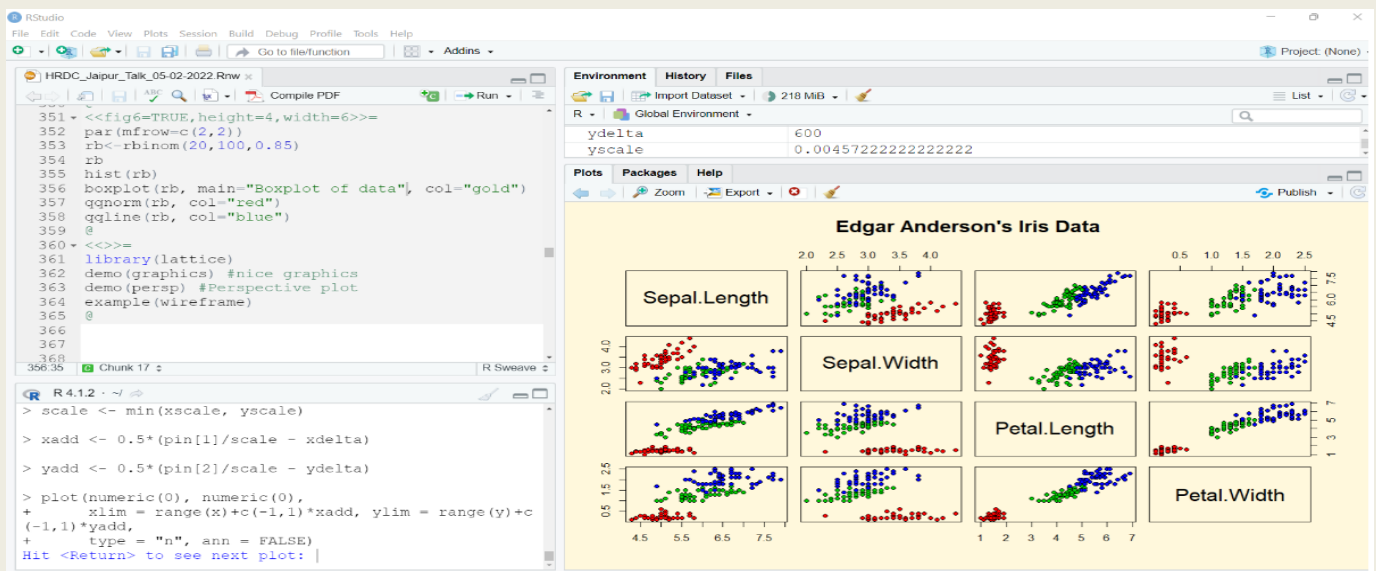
RStudio
File Edit Code View Plots Session Build Debug Profile Tools Help
Go to file/function
Addins
Project: (None)
HRDC_Jaipur_Talk_05-02-2022.Rnw
Compile PDF
Run
351 <<fig6=TRUE,height=4,width=6>>=
352 par(mfrow=c(2,2))
353 rb<-rbinom(20,100,0.85)
354 rb
355 hist(rb)
356 boxplot(rb, main="Boxplot of data", col="gold")
357 qqnorm(rb, col="red")
358 qqline(rb, col="blue")
359 @
360 <<>>=
361 library(lattice)
362 demo(graphics) #nice graphics
363 demo(persp) #Perspective plot
364 example(wireframe)
365 @
366
367
368
356:35 Chunk 17 R Sweave
R 4.1.2 · ~/
> scale <- min(xscale, yscale)

> xadd <- 0.5*(pin[1]/scale - xdelta)

> yadd <- 0.5*(pin[2]/scale - ydelta)

> plot(numeric(0), numeric(0),
+ xlim = range(x)+c(-1,1)*xadd, ylim = range(y)+c(-1,1)*yadd,
+ type = "n", ann = FALSE)
Hit <Return> to see next plot:
Environment History Files
Import Dataset 218 MiB
List
R Global Environment
ydelta 600
yscale 0.00457222222222222
Plots Packages Help
Zoom Export Publish
Edgar Anderson's Iris Data
2.0 2.5 3.0 3.5 4.0
0.5 1.0 1.5 2.0 2.5
Sepal.Length
7.5 6.0 4.5
4.0 3.0 2.0
Sepal.Width
Petal.Length
7 5 3 1
2.5 1.5 0.5
Petal.Width
4.5 5.5 6.5 7.5
1 2 3 4 5 6 7